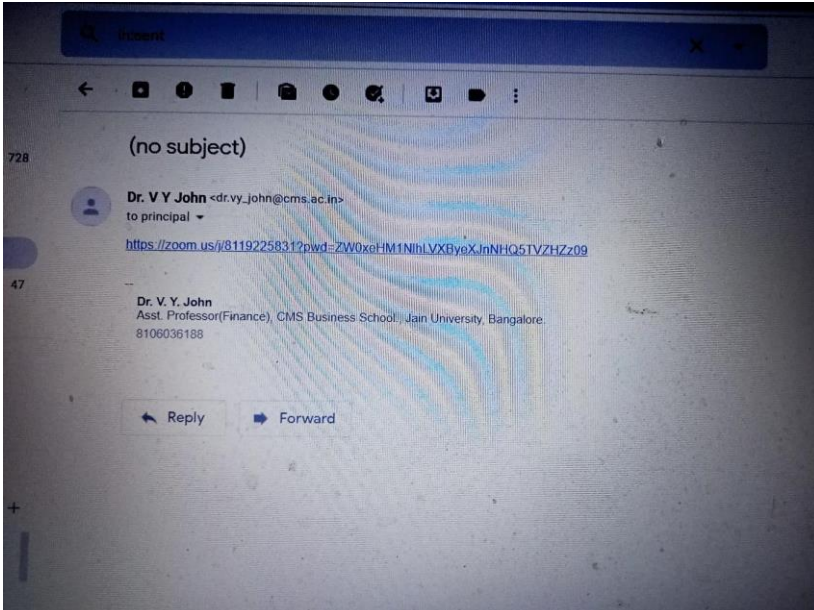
incent

728

47

(no subject)

Dr. V Y John <dr.vy_john@cms.ac.in>
to principal

https://zoom.us/j/8119225831?pwd=ZW0xeHM1NlhLVXByeXJnNHQ5TVZHZz09

--
Dr. V. Y. John
Asst. Professor(Finance), CMS Business School, Jain University, Bangalore.
8106036188

Reply

Forward